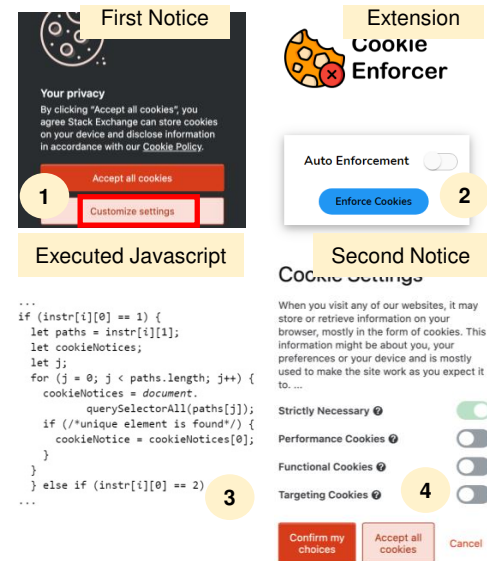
First Notice

Your privacy

By clicking "Accept all cookies", you agree Stack Exchange can store cookies on your device and disclose information in accordance with our Cookie Policy.

Accept all cookies

1

Customize settings

Extension

Cookie Enforcer

Auto Enforcement

Enforce Cookies

2

Executed Javascript

```
...
if (instr[i][0] == 1) {
  let paths = instr[i][1];
  let cookieNotices;
  let j;
  for (j = 0; j < paths.length; j++) {
    cookieNotices = document.
          querySelectorAll(paths[j]);
    if (/*unique element is found*/) {
      cookieNotice = cookieNotices[0];
    }
  }
} else if (instr[i][0] == 2)
...
```

3

Second Notice

Cookie Settings

When you visit any of our websites, it may store or retrieve information on your browser, mostly in the form of cookies. This information might be about you, your preferences or your device and is mostly used to make the site work as you expect it to. ...

Strictly Necessary

Performance Cookies

Functional Cookies

Targeting Cookies

4

Confirm my choices

Accept all cookies

Cancel